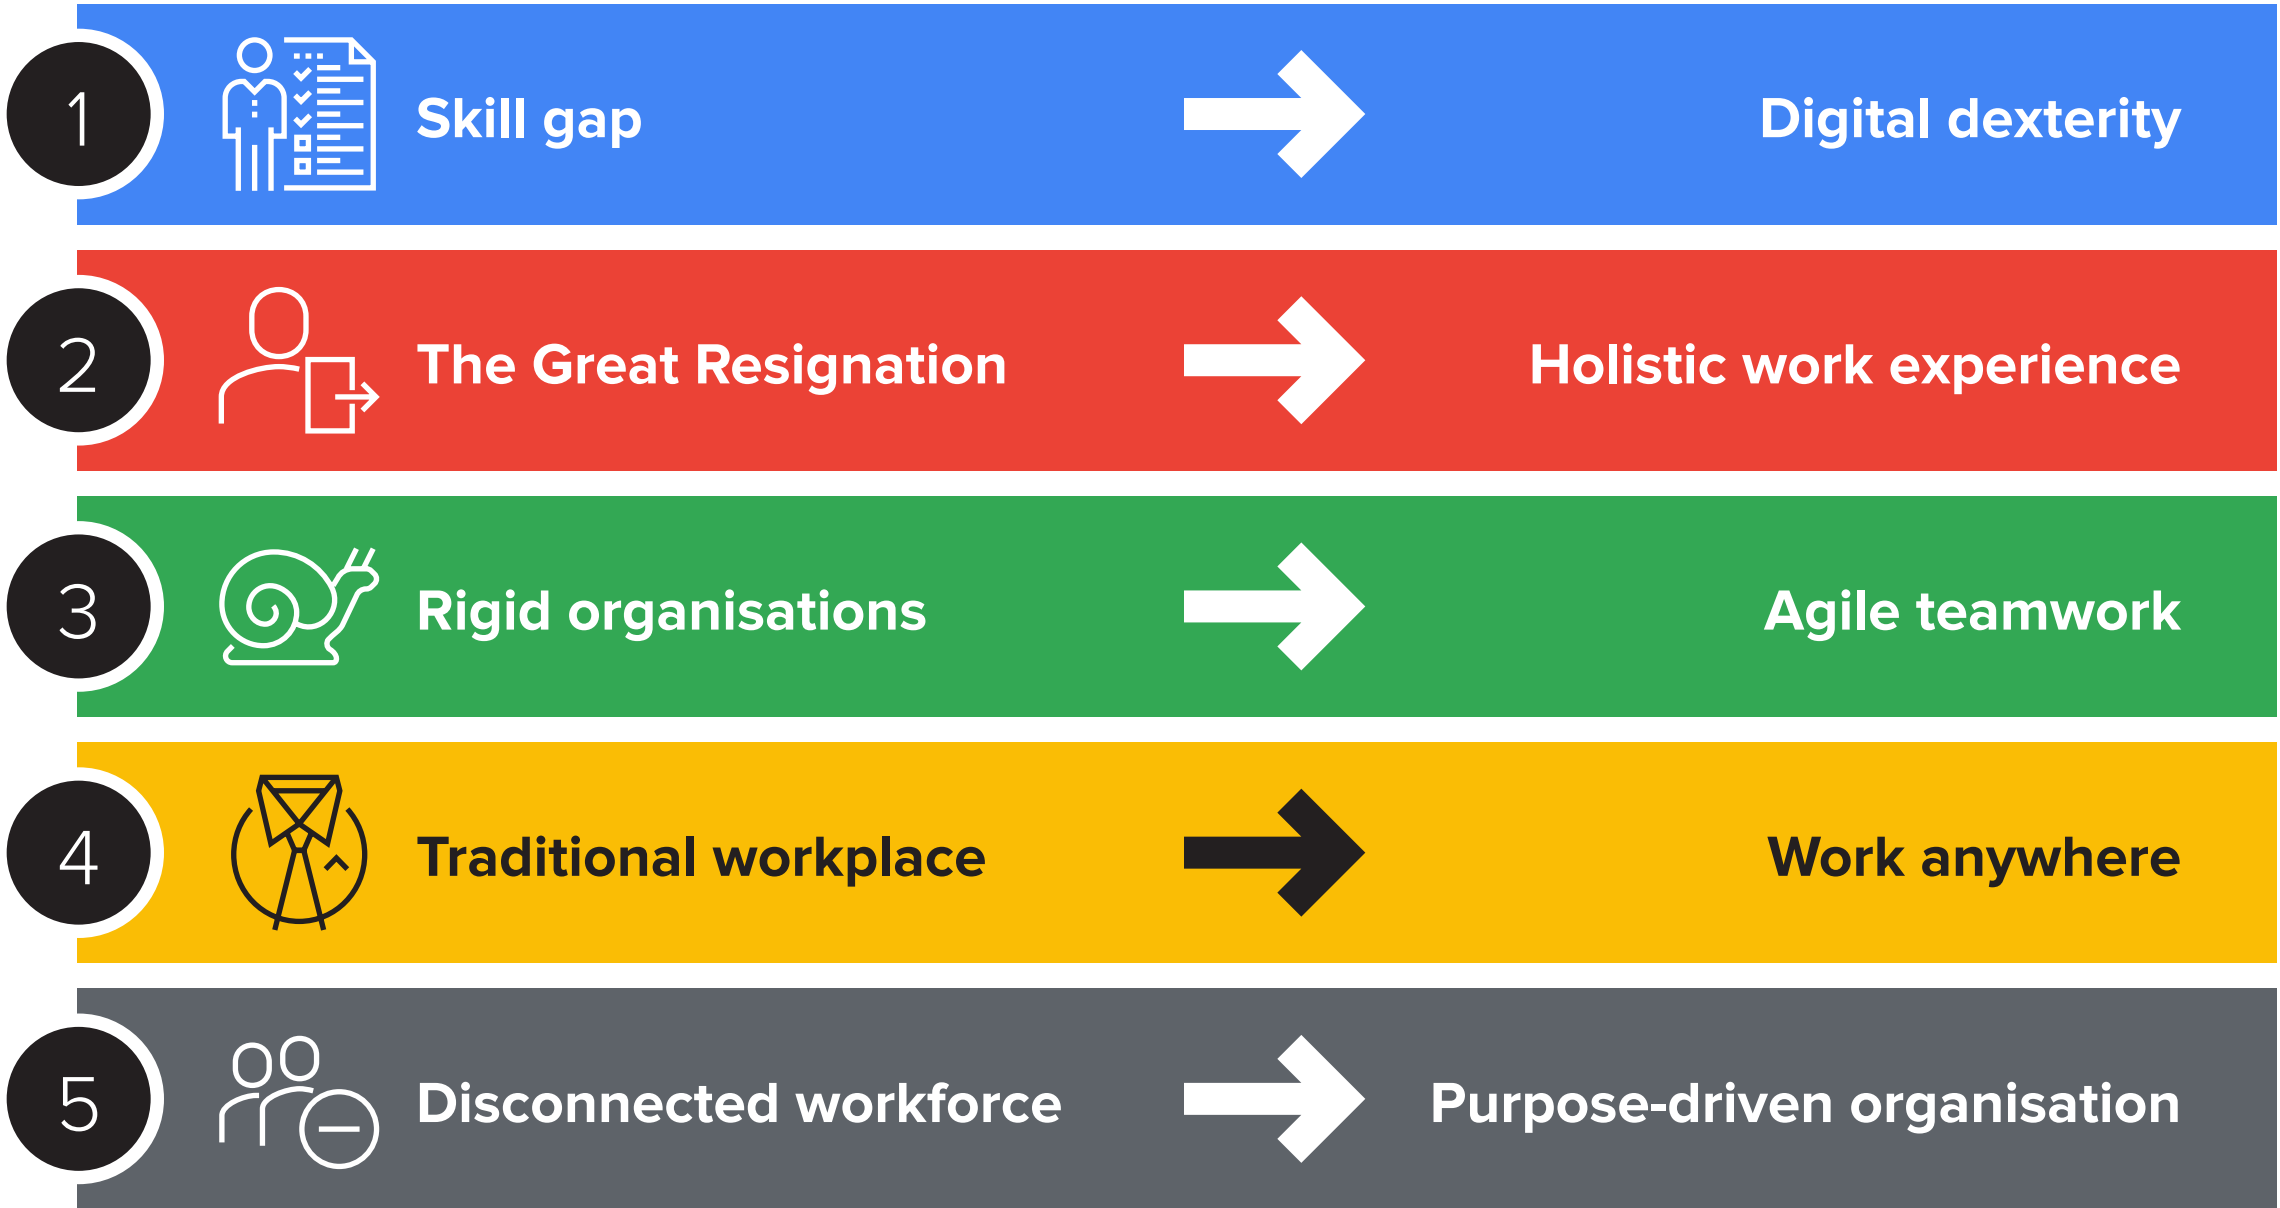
1 Skill gap Digital dexterity

2 The Great Resignation Holistic work experience

3 Rigid organisations Agile teamwork

4 Traditional workplace Work anywhere

5 Disconnected workforce Purpose-driven organisation